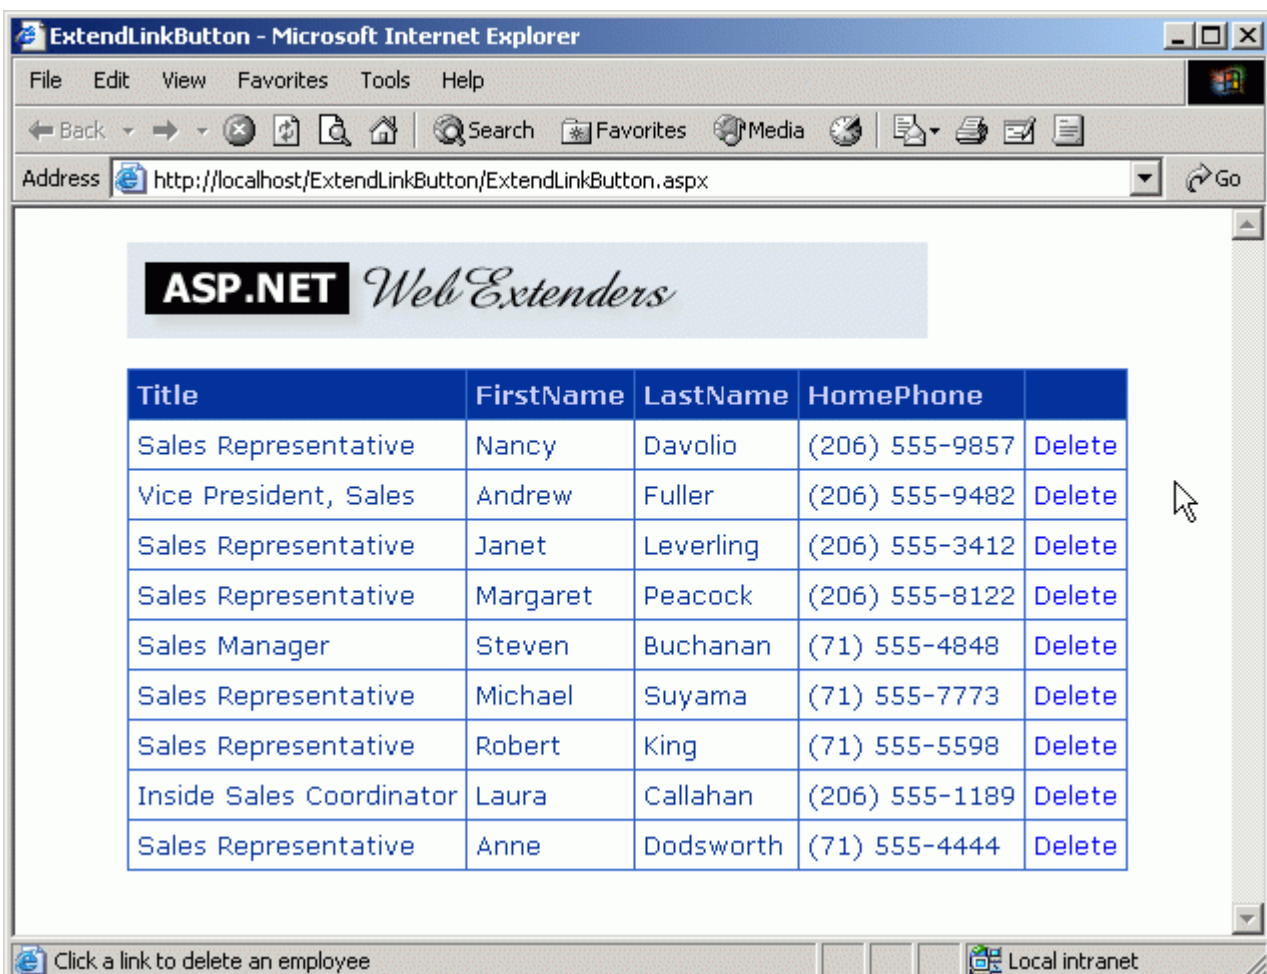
ExtendLinkButton - Microsoft Internet Explorer

File Edit View Favorites Tools Help

Back Search Favorites Media

Address http://localhost/ExtendLinkButton/ExtendLinkButton.aspx Go

ASP.NET Web Extenders

| Title | FirstName | LastName | HomePhone | |
|---|---|---|---|---|
| Sales Representative | Nancy | Davolio | (206) 555-9857 | Delete |
| Vice President, Sales | Andrew | Fuller | (206) 555-9482 | Delete |
| Sales Representative | Janet | Leverling | (206) 555-3412 | Delete |
| Sales Representative | Margaret | Peacock | (206) 555-8122 | Delete |
| Sales Manager | Steven | Buchanan | (71) 555-4848 | Delete |
| Sales Representative | Michael | Suyama | (71) 555-7773 | Delete |
| Sales Representative | Robert | King | (71) 555-5598 | Delete |
| Inside Sales Coordinator | Laura | Callahan | (206) 555-1189 | Delete |
| Sales Representative | Anne | Dodsworth | (71) 555-4444 | Delete |

Click a link to delete an employee

Local intranet